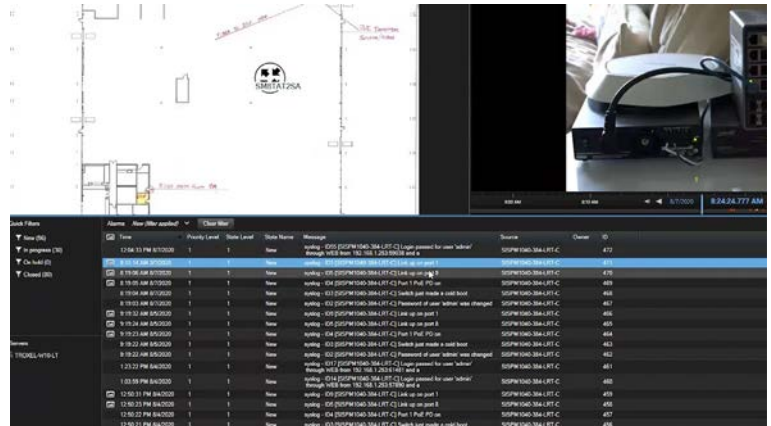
SMSTAT2SA

8:24:24.777 AM

Quick Filters

New (56)

In progress (30)

On hold (0)

Closed (80)

Servers

TROKEL-W10-LT

Alarms New (filter applied) Clear filter

| | Time | Priority Level | State Level | State Name | Message | Source | Owner | ID |
|---|---|---|---|---|---|---|---|---|
| | 12:04:33 PM 8/7/2020 | 1 | 1 | New | syslog - ID05 [SISPM1040-384-LRT-C] Login passed for user 'admin' through WEB from 192.168.1.253 | SISPM1040-384-LRT-C | | 472 |
| | 8:19:14 AM 8/7/2020 | 1 | 1 | New | syslog - ID5 [SISPM1040-384-LRT-C] Link up on port 1 | SISPM1040-384-LRT-C | | 471 |
| | 8:19:06 AM 8/7/2020 | 1 | 1 | New | syslog - ID5 [SISPM1040-384-LRT-C] Link up on port 8 | SISPM1040-384-LRT-C | | 470 |
| | 8:19:05 AM 8/7/2020 | 1 | 1 | New | syslog - ID4 [SISPM1040-384-LRT-C] Port 1 PoE PD on | SISPM1040-384-LRT-C | | 469 |
| | 8:19:04 AM 8/7/2020 | 1 | 1 | New | syslog - ID3 [SISPM1040-384-LRT-C] Switch just made a cold boot | SISPM1040-384-LRT-C | | 468 |
| | 8:19:03 AM 8/7/2020 | 1 | 1 | New | syslog - ID2 [SISPM1040-384-LRT-C] Password of user 'admin' was changed | SISPM1040-384-LRT-C | | 467 |
| | 9:19:24 AM 8/5/2020 | 1 | 1 | New | syslog - ID5 [SISPM1040-384-LRT-C] Link up on port 1 | SISPM1040-384-LRT-C | | 466 |
| | 9:19:24 AM 8/5/2020 | 1 | 1 | New | syslog - ID5 [SISPM1040-384-LRT-C] Link up on port 8 | SISPM1040-384-LRT-C | | 465 |
| | 9:19:23 AM 8/5/2020 | 1 | 1 | New | syslog - ID4 [SISPM1040-384-LRT-C] Port 1 PoE PD on | SISPM1040-384-LRT-C | | 464 |
| | 9:19:22 AM 8/5/2020 | 1 | 1 | New | syslog - ID3 [SISPM1040-384-LRT-C] Switch just made a cold boot | SISPM1040-384-LRT-C | | 463 |
| | 9:19:22 AM 8/5/2020 | 1 | 1 | New | syslog - ID2 [SISPM1040-384-LRT-C] Password of user 'admin' was changed | SISPM1040-384-LRT-C | | 462 |
| | 1:23:22 PM 8/4/2020 | 1 | 1 | New | syslog - ID17 [SISPM1040-384-LRT-C] Login passed for user 'admin' through WEB from 192.168.1.253 | SISPM1040-384-LRT-C | | 461 |
| | 1:03:59 PM 8/4/2020 | 1 | 1 | New | syslog - ID14 [SISPM1040-384-LRT-C] Login passed for user 'admin' through WEB from 192.168.1.253 | SISPM1040-384-LRT-C | | 460 |
| | 12:50:31 PM 8/4/2020 | 1 | 1 | New | syslog - ID5 [SISPM1040-384-LRT-C] Link up on port 1 | SISPM1040-384-LRT-C | | 459 |
| | 12:50:23 PM 8/4/2020 | 1 | 1 | New | syslog - ID5 [SISPM1040-384-LRT-C] Link up on port 8 | SISPM1040-384-LRT-C | | 458 |
| | 12:50:22 PM 8/4/2020 | 1 | 1 | New | syslog - ID4 [SISPM1040-384-LRT-C] Port 1 PoE PD on | SISPM1040-384-LRT-C | | 457 |
| | 12:50:21 PM 8/4/2020 | 1 | 1 | New | syslog - ID3 [SISPM1040-384-LRT-C] Switch just made a cold boot | SISPM1040-384-LRT-C | | 456 |